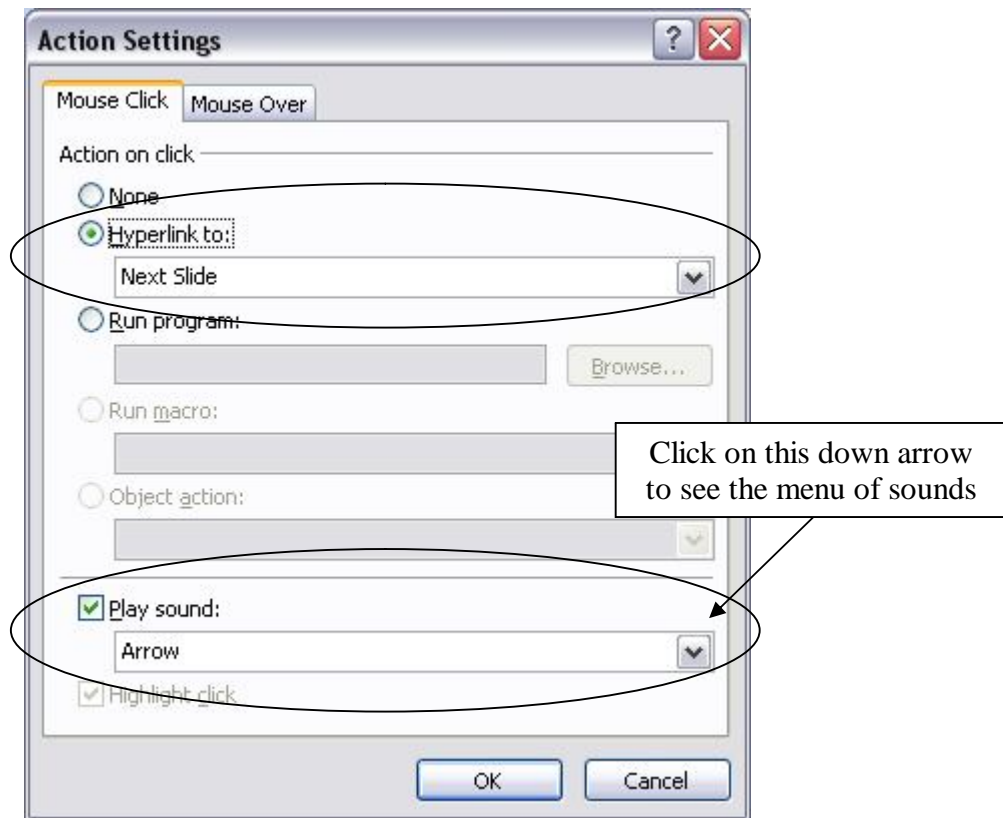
Action Settings

Mouse Click | Mouse Over

Action on click

None

Hyperlink to:

Next Slide

Run program:

Browse...

Run macro:

Object action:

Click on this down arrow to see the menu of sounds

Play sound:

Arrow

Highlight click

OK

Cancel